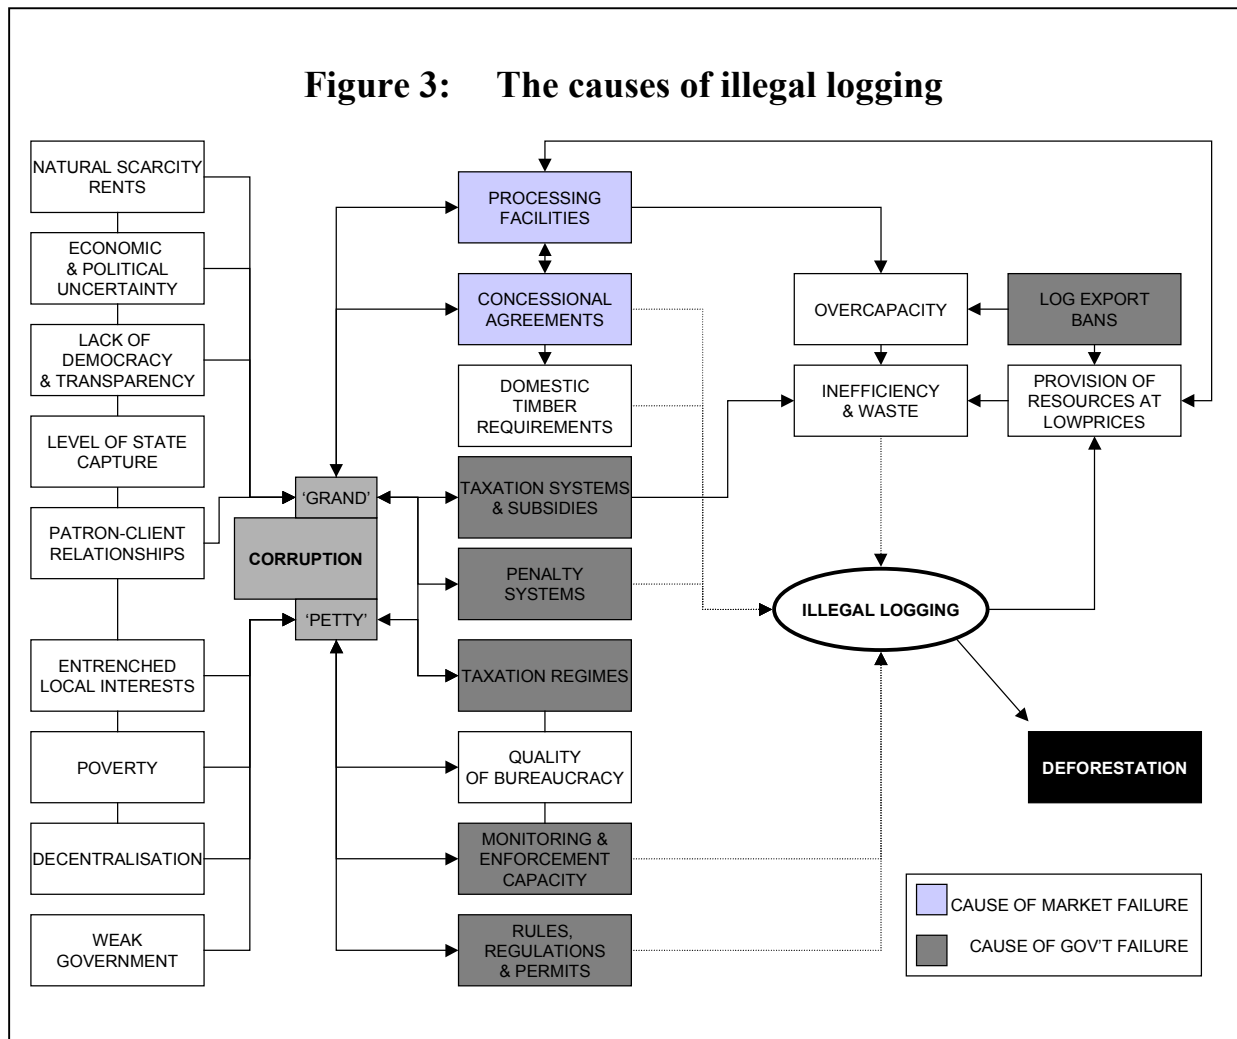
Figure 3: The causes of illegal logging

NATURAL SCARCITY RENTS

ECONOMIC & POLITICAL UNCERTAINTY

LACK OF DEMOCRACY & TRANSPARENCY

LEVEL OF STATE CAPTURE

PATRON-CLIENT RELATIONSHIPS

ENTRENCHED LOCAL INTERESTS

POVERTY

DECENTRALISATION

WEAK GOVERNMENT

'GRAND'

CORRUPTION

'PETTY'

PROCESSING FACILITIES

CONCESSIONAL AGREEMENTS

DOMESTIC TIMBER REQUIREMENTS

TAXATION SYSTEMS & SUBSIDIES

PENALTY SYSTEMS

TAXATION REGIMES

QUALITY OF BUREAUCRACY

MONITORING & ENFORCEMENT CAPACITY

RULES, REGULATIONS & PERMITS

OVERCAPACITY

LOG EXPORT BANS

INEFFICIENCY & WASTE

PROVISION OF RESOURCES AT LOWPRICES

ILLEGAL LOGGING

DEFORESTATION

CAUSE OF MARKET FAILURE

CAUSE OF GOV'T FAILURE